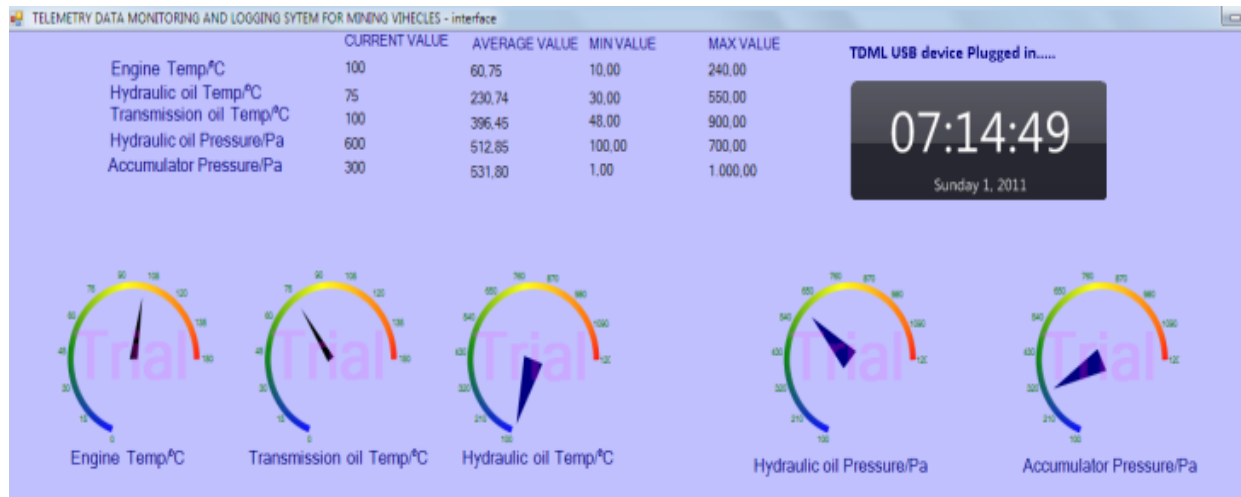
TELEMETRY DATA MONITORING AND LOGGING SYTEM FOR MINING VIHECLES - interface

| | CURRENT VALUE | AVERAGE VALUE | MIN VALUE | MAX VALUE |
|---|---|---|---|---|
| Engine Temp/°C | 100 | 60,75 | 10,00 | 240,00 |
| Hydraulic oil Temp/°C | 75 | 230,74 | 30,00 | 550,00 |
| Transmission oil Temp/°C | 100 | 396,45 | 48,00 | 900,00 |
| Hydraulic oil Pressure/Pa | 600 | 512,85 | 100,00 | 700,00 |
| Accumulator Pressure/Pa | 300 | 531,80 | 1,00 | 1.000,00 |

TDML USB device Plugged in.....

07:14:49

Sunday 1, 2011

0 15 30 45 60 75 90 105 120 135 150
Trial
Engine Temp/°C

0 15 30 45 60 75 90 105 120 135 150
Trial
Transmission oil Temp/°C

100 210 320 430 540 650 760 870 980 1090 120
Trial
Hydraulic oil Temp/°C

100 210 320 430 540 650 760 870 980 1090 120
Trial
Hydraulic oil Pressure/Pa

100 210 320 430 540 650 760 870 980 1090 120
Trial
Accumulator Pressure/Pa